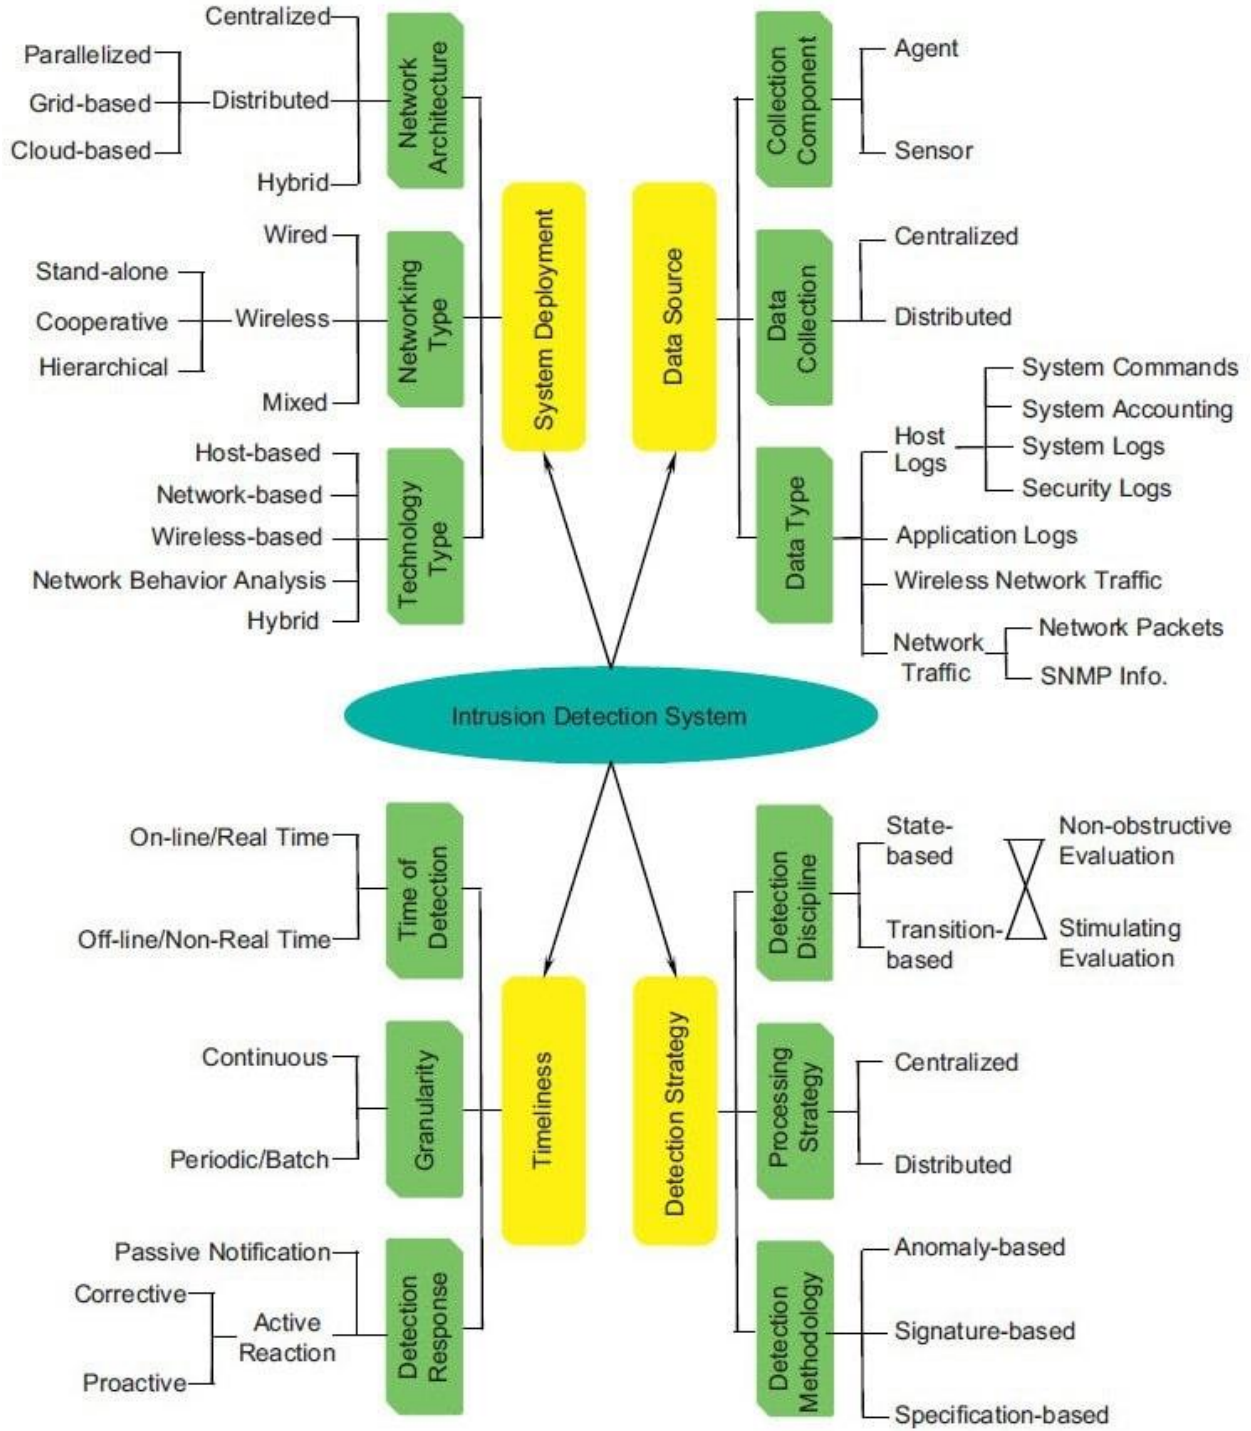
Centralized
Parallelized
Grid-based
Distributed
Cloud-based
Hybrid
Network Architecture

Wired
Stand-alone
Cooperative
Wireless
Hierarchical
Mixed
Networking Type

Host-based
Network-based
Wireless-based
Network Behavior Analysis
Hybrid
Technology Type

System Deployment

Data Source

Collection Component
Agent
Sensor

Data Collection
Centralized
Distributed

Data Type
Host Logs
System Commands
System Accounting
System Logs
Security Logs
Application Logs
Wireless Network Traffic
Network Traffic
Network Packets
SNMP Info.

Intrusion Detection System

On-line/Real Time
Off-line/Non-Real Time
Time of Detection

Continuous
Periodic/Batch
Granularity

Passive Notification
Corrective
Active Reaction
Proactive
Detection Response

Timeliness

Detection Strategy

Detection Discipline
State-based
Transition-based
Non-obstructive Evaluation
Stimulating Evaluation

Processing Strategy
Centralized
Distributed

Detection Methodology
Anomaly-based
Signature-based
Specification-based